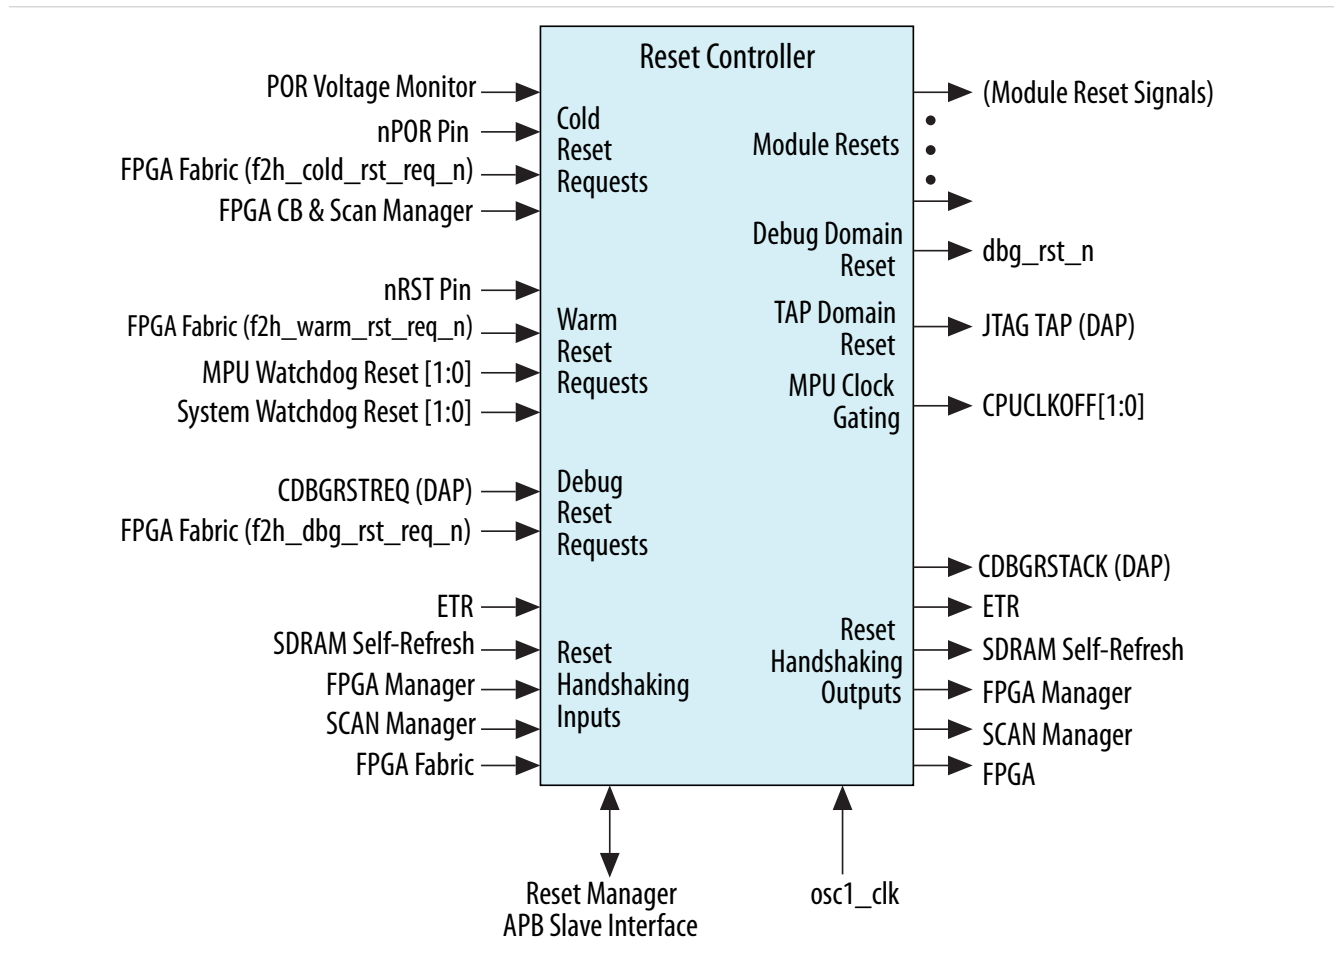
Reset Controller

POR Voltage Monitor
nPOR Pin
FPGA Fabric (f2h_cold_rst_req_n)
FPGA CB & Scan Manager

Cold Reset Requests

nRST Pin
FPGA Fabric (f2h_warm_rst_req_n)
MPU Watchdog Reset [1:0]
System Watchdog Reset [1:0]

Warm Reset Requests

CDBGRSTREQ (DAP)
FPGA Fabric (f2h_dbg_rst_req_n)

Debug Reset Requests

ETR
SDRAM Self-Refresh
FPGA Manager
SCAN Manager
FPGA Fabric

Reset Handshaking Inputs

Module Resets
(Module Reset Signals)

Debug Domain Reset
dbg_rst_n

TAP Domain Reset
JTAG TAP (DAP)

MPU Clock Gating
CPUCLKOFF[1:0]

CDBGRSTACK (DAP)

Reset Handshaking Outputs
ETR
SDRAM Self-Refresh
FPGA Manager
SCAN Manager
FPGA

Reset Manager APB Slave Interface

osc1_clk